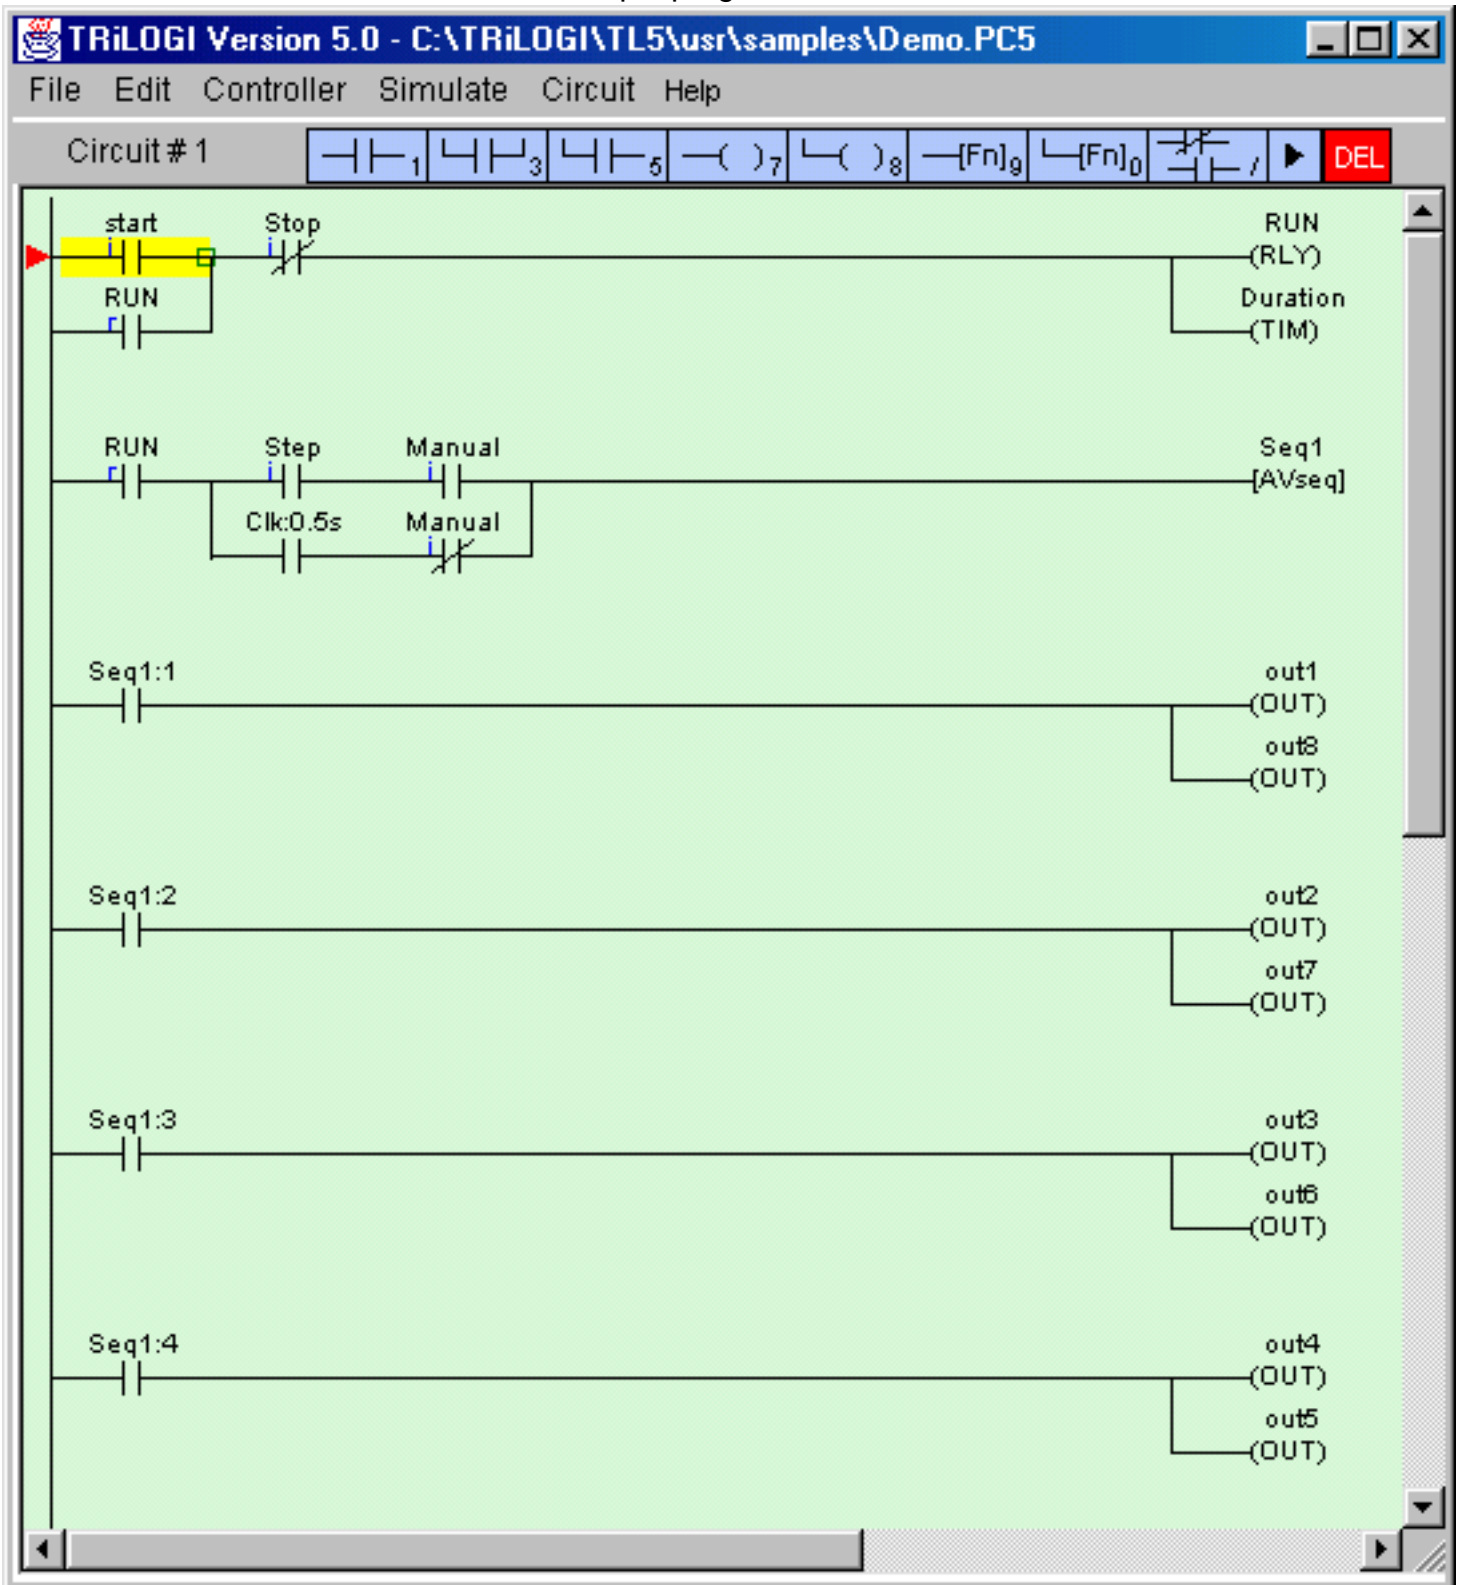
TRiLOGI Version 5.0 - C:\TRiLOGI\TL5\usr\samples\Demo.PC5

File Edit Controller Simulate Circuit Help

Circuit # 1

1 3 5 7 8 [Fn]9 [Fn]0 / DEL

start Stop RUN (RLY)
i i
RUN Duration (TIM)
r

RUN Step Manual Seq1 [AVseq]
r i i
Clk:0.5s Manual
i

Seq1:1 out1 (OUT)
out8 (OUT)

Seq1:2 out2 (OUT)
out7 (OUT)

Seq1:3 out3 (OUT)
out6 (OUT)

Seq1:4 out4 (OUT)
out5 (OUT)